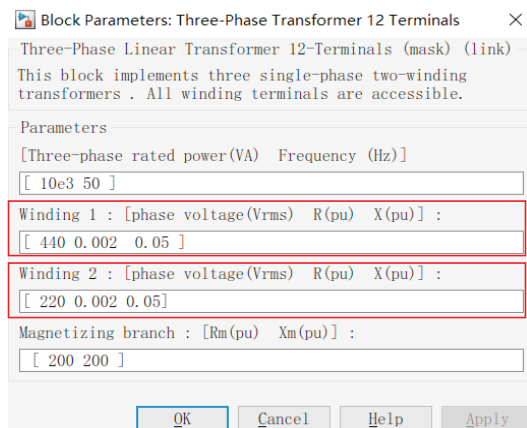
Block Parameters: Three-Phase Transformer 12 Terminals

Three-Phase Linear Transformer 12-Terminals (mask) (link)

This block implements three single-phase two-winding transformers . All winding terminals are accessible.

Parameters

[Three-phase rated power(VA) Frequency (Hz)]

[ 10e3 50 ]

Winding 1 : [phase voltage(Vrms) R(pu) X(pu)] :

[ 440 0.002 0.05 ]

Winding 2 : [phase voltage(Vrms) R(pu) X(pu)] :

[ 220 0.002 0.05]

Magnetizing branch : [Rm(pu) Xm(pu)] :

[ 200 200 ]

OK Cancel Help Apply